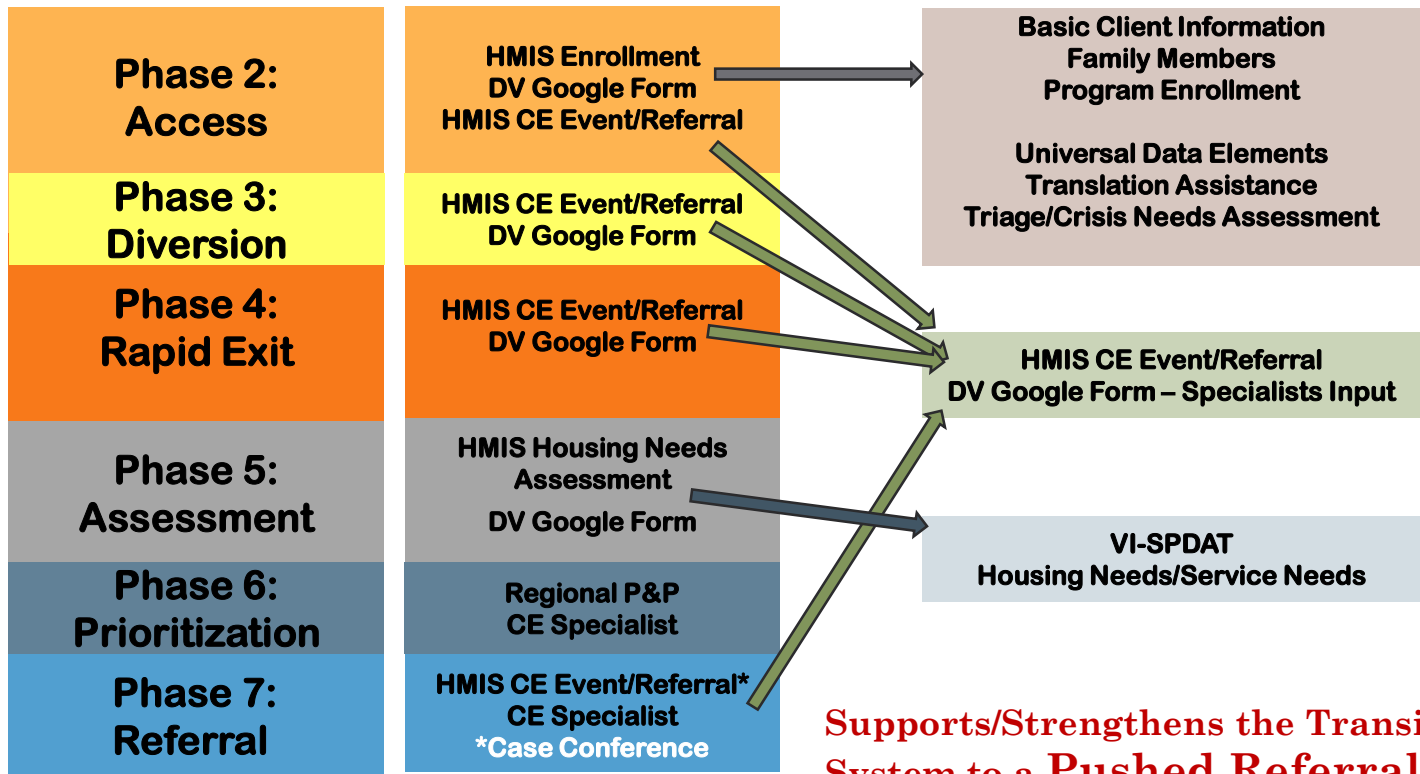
Phase 2: Access

HMIS Enrollment
DV Google Form
HMIS CE Event/Referral

Basic Client Information
Family Members
Program Enrollment

Universal Data Elements
Translation Assistance
Triage/Crisis Needs Assessment

Phase 3: Diversion

HMIS CE Event/Referral
DV Google Form

Phase 4: Rapid Exit

HMIS CE Event/Referral
DV Google Form

HMIS CE Event/Referral
DV Google Form – Specialists Input

Phase 5: Assessment

HMIS Housing Needs Assessment
DV Google Form

VI-SPDAT
Housing Needs/Service Needs

Phase 6: Prioritization

Regional P&P
CE Specialist

Phase 7: Referral

HMIS CE Event/Referral*
CE Specialist
*Case Conference

Supports/Strengthens the Transi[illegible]
System to a Pushed Referral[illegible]